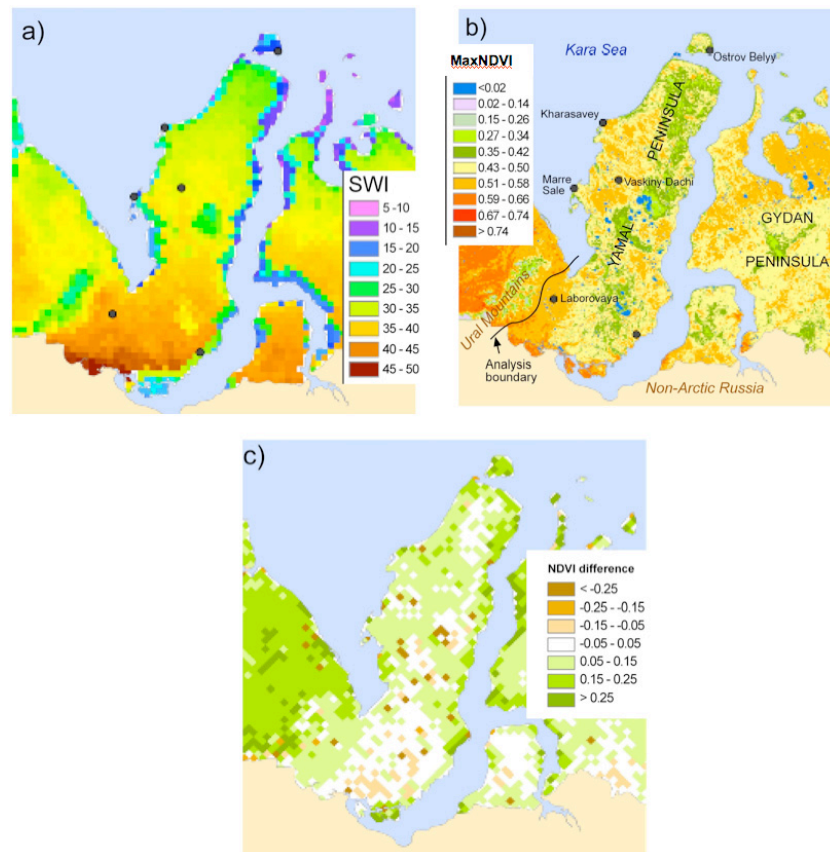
a)

SWI
5 -10
10 - 15
15 - 20
20 - 25
25 - 30
30 - 35
35 - 40
40 - 45
45 - 50

b)

MaxNDVI
<0.02
0.02 - 0.14
0.15 - 0.26
0.27 - 0.34
0.35 - 0.42
0.43 - 0.50
0.51 - 0.58
0.59 - 0.66
0.67 - 0.74
> 0.74

Kara Sea
Ostrov Belyi
Kharasavey
Marre Sale
Vaskiny Dachi
PENINSULA
YAMAL
GYDAN
PENINSULA
Ural Mountains
Laborovaya
Analysis boundary
Non-Arctic Russia

c)

NDVI difference
< -0.25
-0.25 - -0.15
-0.15 - -0.05
-0.05 - 0.05
0.05 - 0.15
0.15 - 0.25
> 0.25